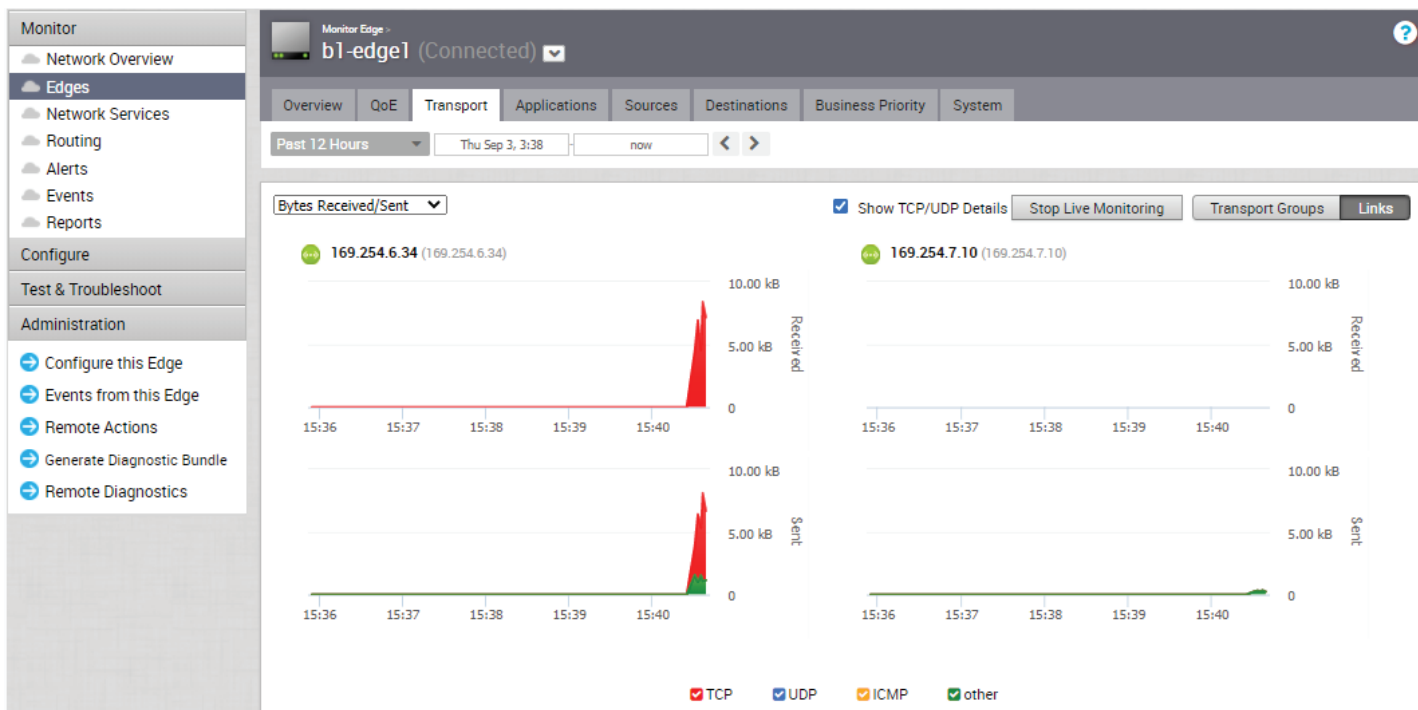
Monitor
Network Overview
Edges
Network Services
Routing
Alerts
Events
Reports
Configure
Test & Troubleshoot
Administration
Configure this Edge
Events from this Edge
Remote Actions
Generate Diagnostic Bundle
Remote Diagnostics

Monitor Edge >
b1-edge1 (Connected)

?

Overview QoE Transport Applications Sources Destinations Business Priority System

Past 12 Hours Thu Sep 3, 3:38 now

Bytes Received/Sent
Show TCP/UDP Details Stop Live Monitoring Transport Groups Links

169.254.6.34 (169.254.6.34)
10.00 kB
5.00 kB
0
Received
15:36 15:37 15:38 15:39 15:40
10.00 kB
5.00 kB
0
Sent
15:36 15:37 15:38 15:39 15:40

169.254.7.10 (169.254.7.10)
10.00 kB
5.00 kB
0
Received
15:36 15:37 15:38 15:39 15:40
10.00 kB
5.00 kB
0
Sent
15:36 15:37 15:38 15:39 15:40

TCP UDP ICMP other